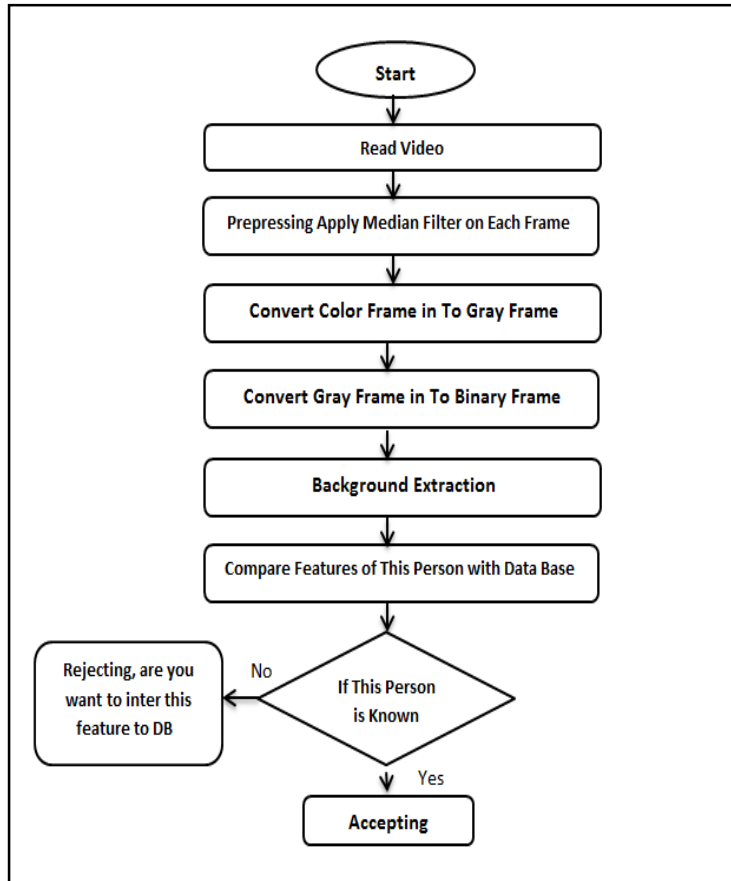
Start

Read Video

Prepressing Apply Median Filter on Each Frame

Convert Color Frame in To Gray Frame

Convert Gray Frame in To Binary Frame

Background Extraction

Compare Features of This Person with Data Base

If This Person is Known

No

Rejecting, are you want to inter this feature to DB

Yes

Accepting